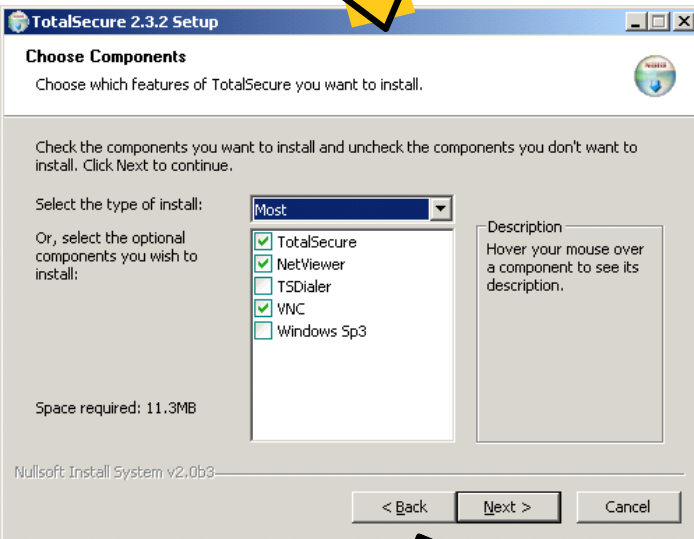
TotalSecure 2.3.2 Setup

Choose Components

Choose which features of TotalSecure you want to install.

Check the components you want to install and uncheck the components you don't want to install. Click Next to continue.

Select the type of install: Most

Or, select the optional components you wish to install:

TotalSecure
NetViewer
TSDialer
VNC
Windows Sp3

Description
Hover your mouse over a component to see its description.

Space required: 11.3MB

Nullsoft Install System v2.0b3

< Back
Next >
Cancel